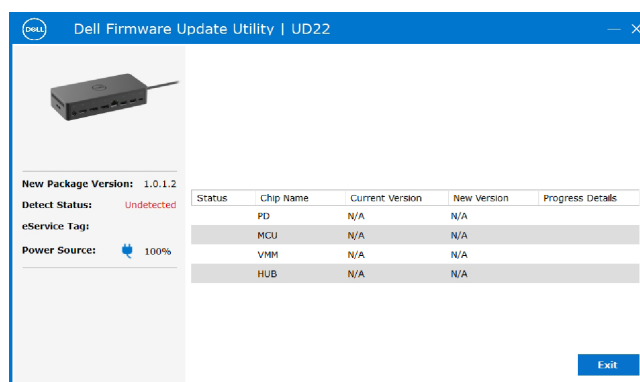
DELL Dell Firmware Update Utility | UD22

New Package Version: 1.0.1.2
Detect Status: Undetected
eService Tag:
Power Source: 100%

| Status | Chip Name | Current Version | New Version | Progress Details |
|---|---|---|---|---|
| | PD | N/A | N/A | |
| | MCU | N/A | N/A | |
| | VMM | N/A | N/A | |
| | HUB | N/A | N/A | |

Exit